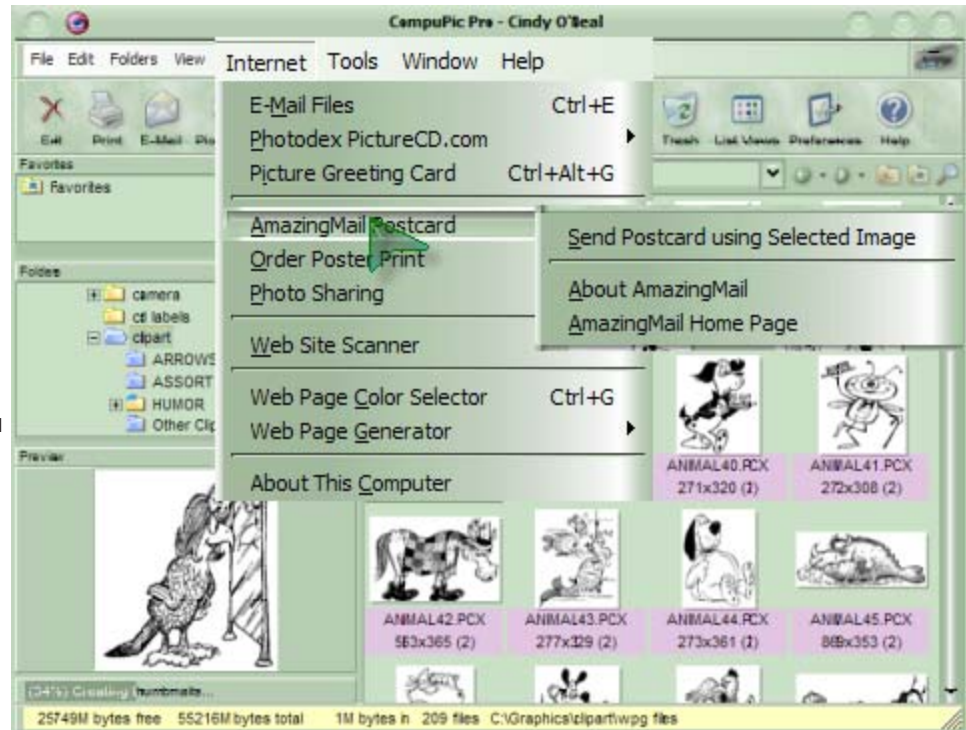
CompuPic Pro - Cindy O'Neal

File Edit Folders View Internet Tools Window Help

Exit Print E-Mail Pi

Trash List Views Preferences Help

Favorites
Favorites

Folders
camera
cd labels
clipart
ARROWS
ASSORT
HUMOR
Other Cli

Preview

E-Mail Files Ctrl+E
Photodex PictureCD.com
Picture Greeting Card Ctrl+Alt+G
AmazingMail Postcard
Order Poster Print
Photo Sharing
Web Site Scanner
Web Page Color Selector Ctrl+G
Web Page Generator
About This Computer

Send Postcard using Selected Image
About AmazingMail
AmazingMail Home Page

ANIMAL40.PCX 271x320 (2)
ANIMAL41.PCX 272x308 (2)
ANIMAL42.PCX 563x365 (2)
ANIMAL43.PCX 277x329 (2)
ANIMAL44.PCX 273x361 (2)
ANIMAL45.PCX 868x353 (2)

(34%) Creating thumbnails...

25749M bytes free 55216M bytes total 1M bytes in 209 files C:\Graphics\clipart\wpg files